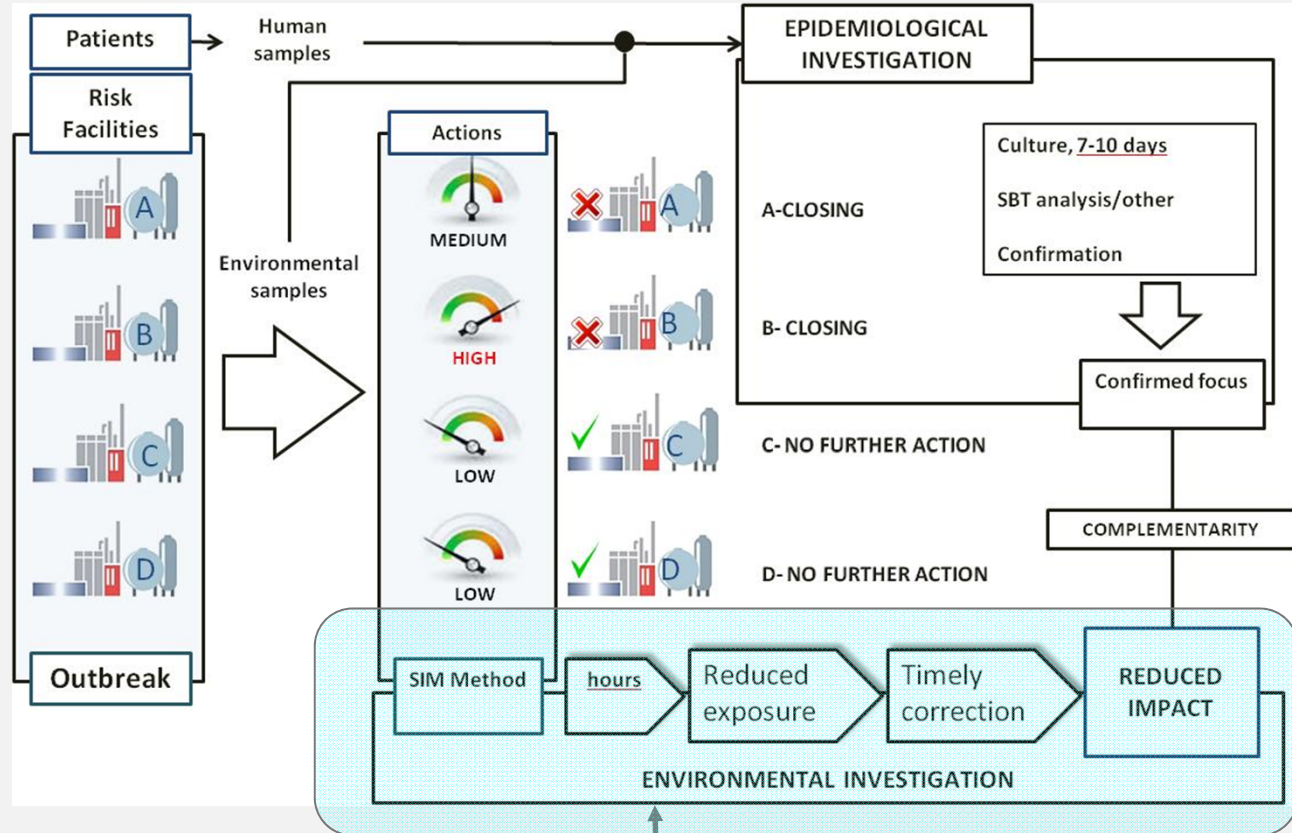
Patients

Human samples

EPIDEMIOLOGICAL INVESTIGATION

Risk Facilities

A

B

C

D

Outbreak

Environmental samples

Actions

MEDIUM

HIGH

LOW

LOW

A

B

C

D

A-CLOSING

B- CLOSING

C- NO FURTHER ACTION

D- NO FURTHER ACTION

Culture, 7-10 days

SBT analysis/other

Confirmation

Confirmed focus

COMPLEMENTARITY

SIM Method

hours

Reduced exposure

Timely correction

REDUCED IMPACT

ENVIRONMENTAL INVESTIGATION